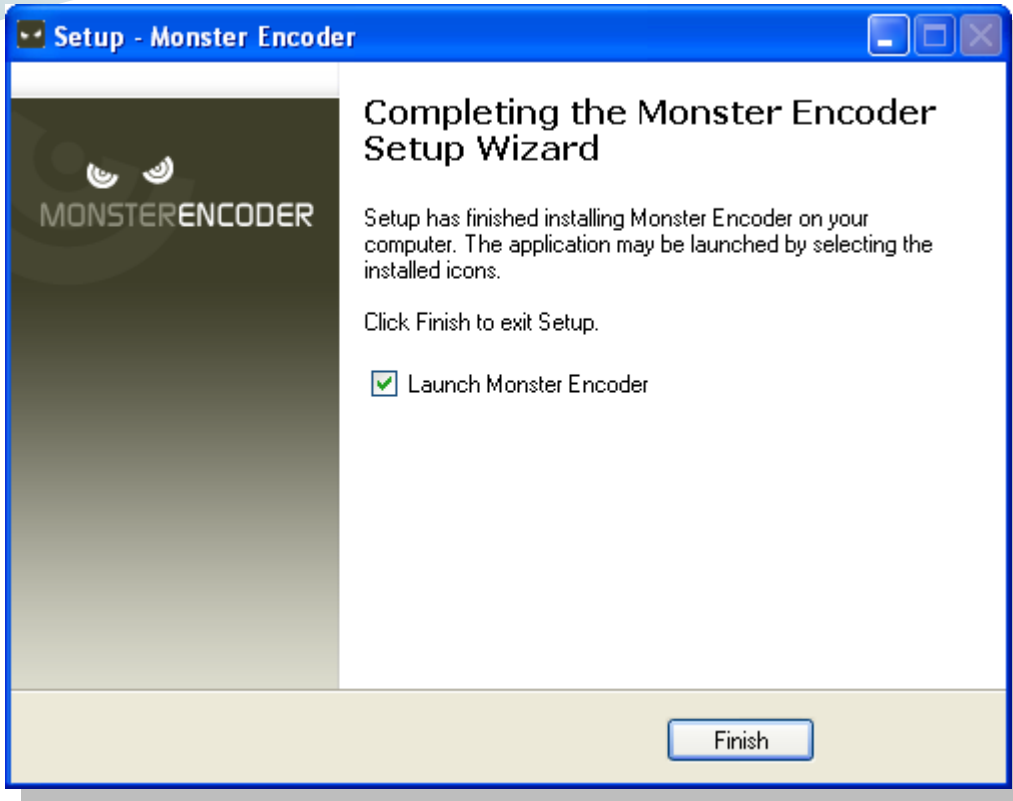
Setup - Monster Encoder

MONSTERENCODER

Completing the Monster Encoder Setup Wizard

Setup has finished installing Monster Encoder on your computer. The application may be launched by selecting the installed icons.

Click Finish to exit Setup.

Launch Monster Encoder

Finish